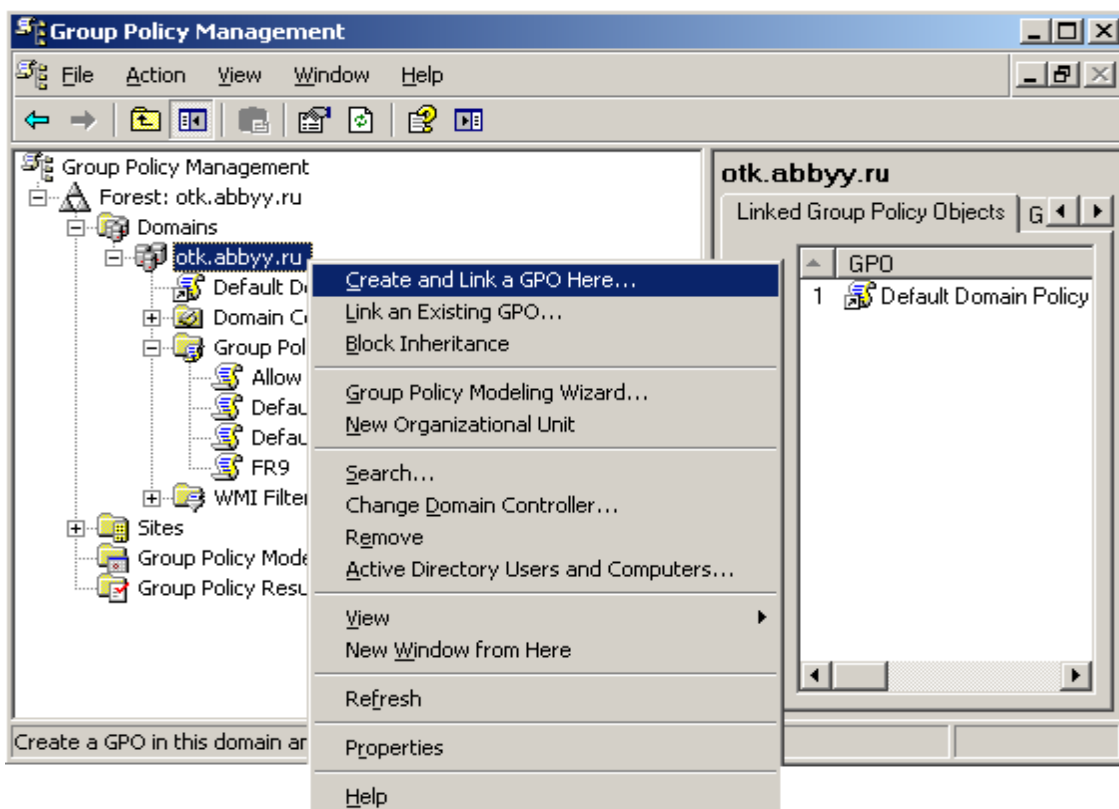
Group Policy Management

File Action View Window Help

Group Policy Management
Forest: otk.abbyy.ru
Domains
otk.abbyy.ru
Default D
Domain C
Group Pol
Allow
Defau
Defau
FR9
WMI Filter
Sites
Group Policy Mode
Group Policy Resu

Create and Link a GPO Here...
Link an Existing GPO...
Block Inheritance
Group Policy Modeling Wizard...
New Organizational Unit
Search...
Change Domain Controller...
Remove
Active Directory Users and Computers...
View
New Window from Here
Refresh
Properties
Help

otk.abbyy.ru
Linked Group Policy Objects G

| | GPO |
|---|---|
| 1 | Default Domain Policy |

Create a GPO in this domain ar